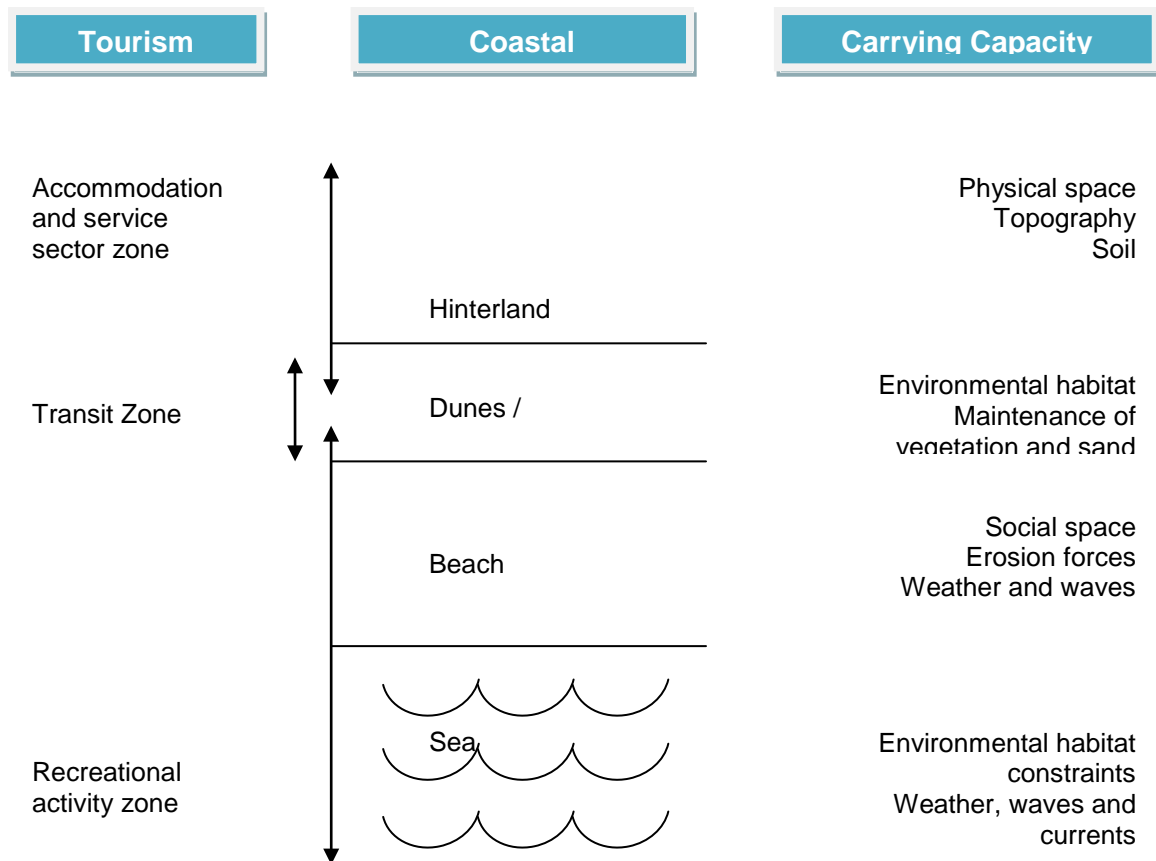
Tourism

Coastal

Carrying Capacity

Accommodation and service sector zone

Hinterland

Physical space
Topography
Soil

Transit Zone

Dunes /

Environmental habitat
Maintenance of
vegetation and sand

Beach

Social space
Erosion forces
Weather and waves

Sea

Recreational activity zone

Environmental habitat constraints
Weather, waves and currents